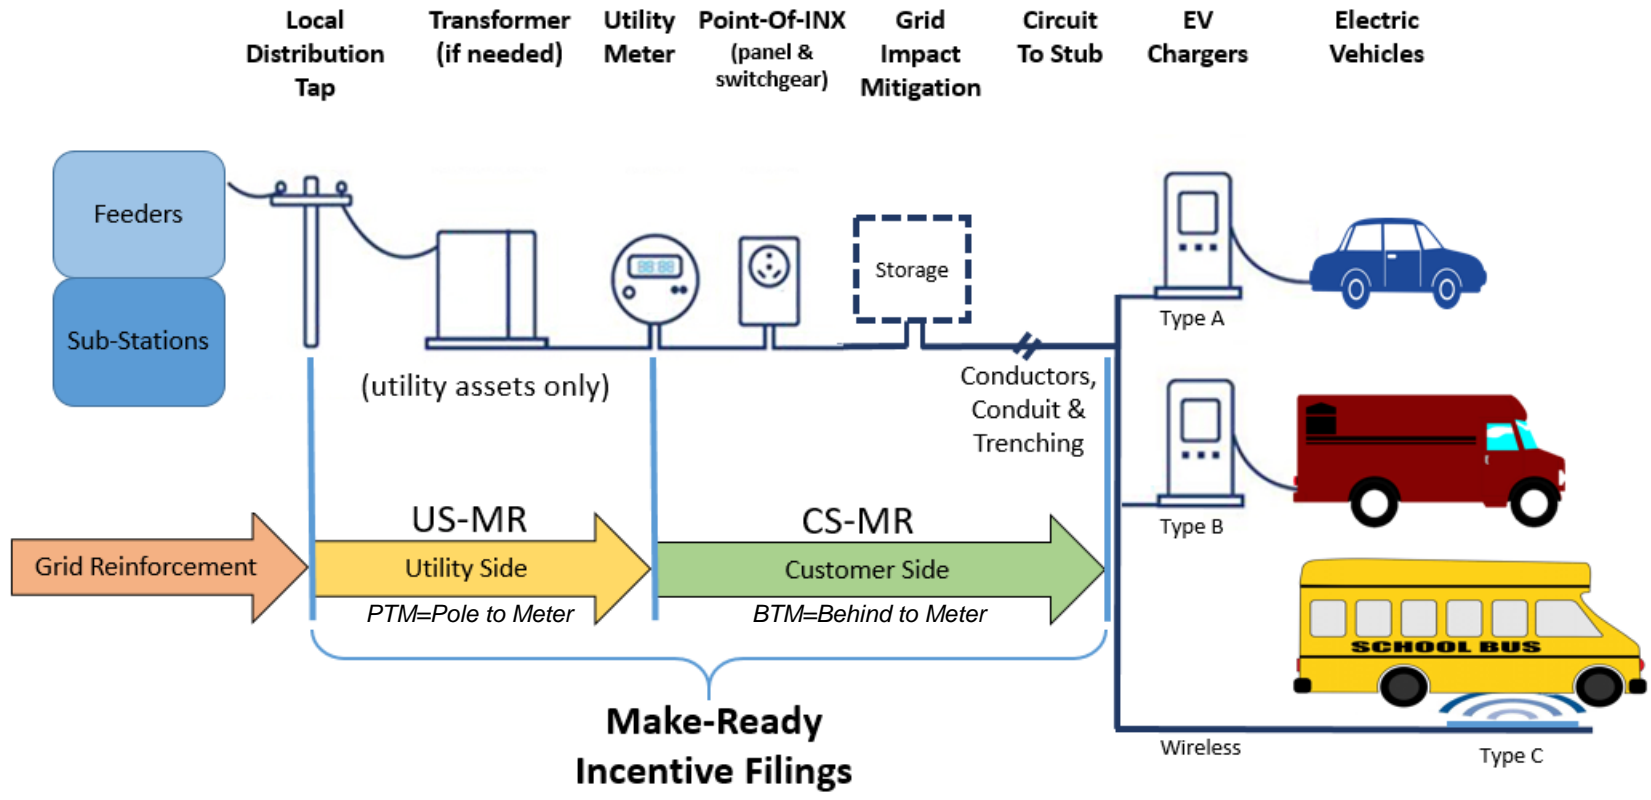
Local Distribution Tap

Transformer (if needed)

Utility Meter

Point-Of-INX (panel & switchgear)

Grid Impact Mitigation

Circuit To Stub

EV Chargers

Electric Vehicles

Feeders

Sub-Stations

Storage

Type A

(utility assets only)

Conductors, Conduit & Trenching

Type B

US-MR

CS-MR

Grid Reinforcement

Utility Side

PTM=Pole to Meter

Customer Side

BTM=Behind to Meter

SCHOOL BUS

Make-Ready Incentive Filings

Wireless

Type C